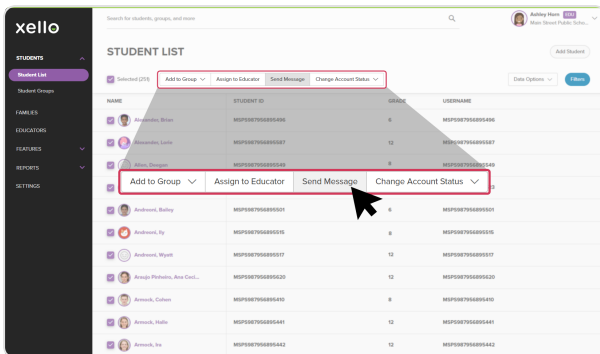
xello

STUDENTS

Student List

Student Groups

FAMILIES

EDUCATORS

FEATURES

REPORTS

SETTINGS

Search for students, groups, and more

Ashley Horn
Main Street Public Scho...

STUDENT LIST

Add Student

Selected (251)

Add to Group

Assign to Educator

Send Message

Change Account Status

Date Options

Filters

| NAME | STUDENT ID | GRADE | USERNAME |
|---|---|---|---|
| Alexander, Brian | MSPS987956895496 | 6 | MSPS987956895496 |
| Alexander, Lexie | MSPS987956895587 | 12 | MSPS987956895587 |
| Allen, Deegan | MSPS987956895549 | 6 | MSPS987956895549 |
| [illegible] | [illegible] | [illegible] | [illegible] |
| Andreoni, Bailey | MSPS987956895501 | 6 | MSPS987956895501 |
| Andreoni, Ily | MSPS987956895515 | 8 | MSPS987956895515 |
| Andreoni, Wyatt | MSPS987956895517 | 12 | MSPS987956895517 |
| Araujo Pinheiro, Ana Ceci... | MSPS987956895620 | 12 | MSPS987956895620 |
| Armock, Colson | MSPS987956895410 | 8 | MSPS987956895410 |
| Armock, Hallo | MSPS987956895441 | 12 | MSPS987956895441 |
| Armock, Iva | MSPS987956895442 | 12 | MSPS987956895442 |

Add to Group

Assign to Educator

Send Message

Change Account Status